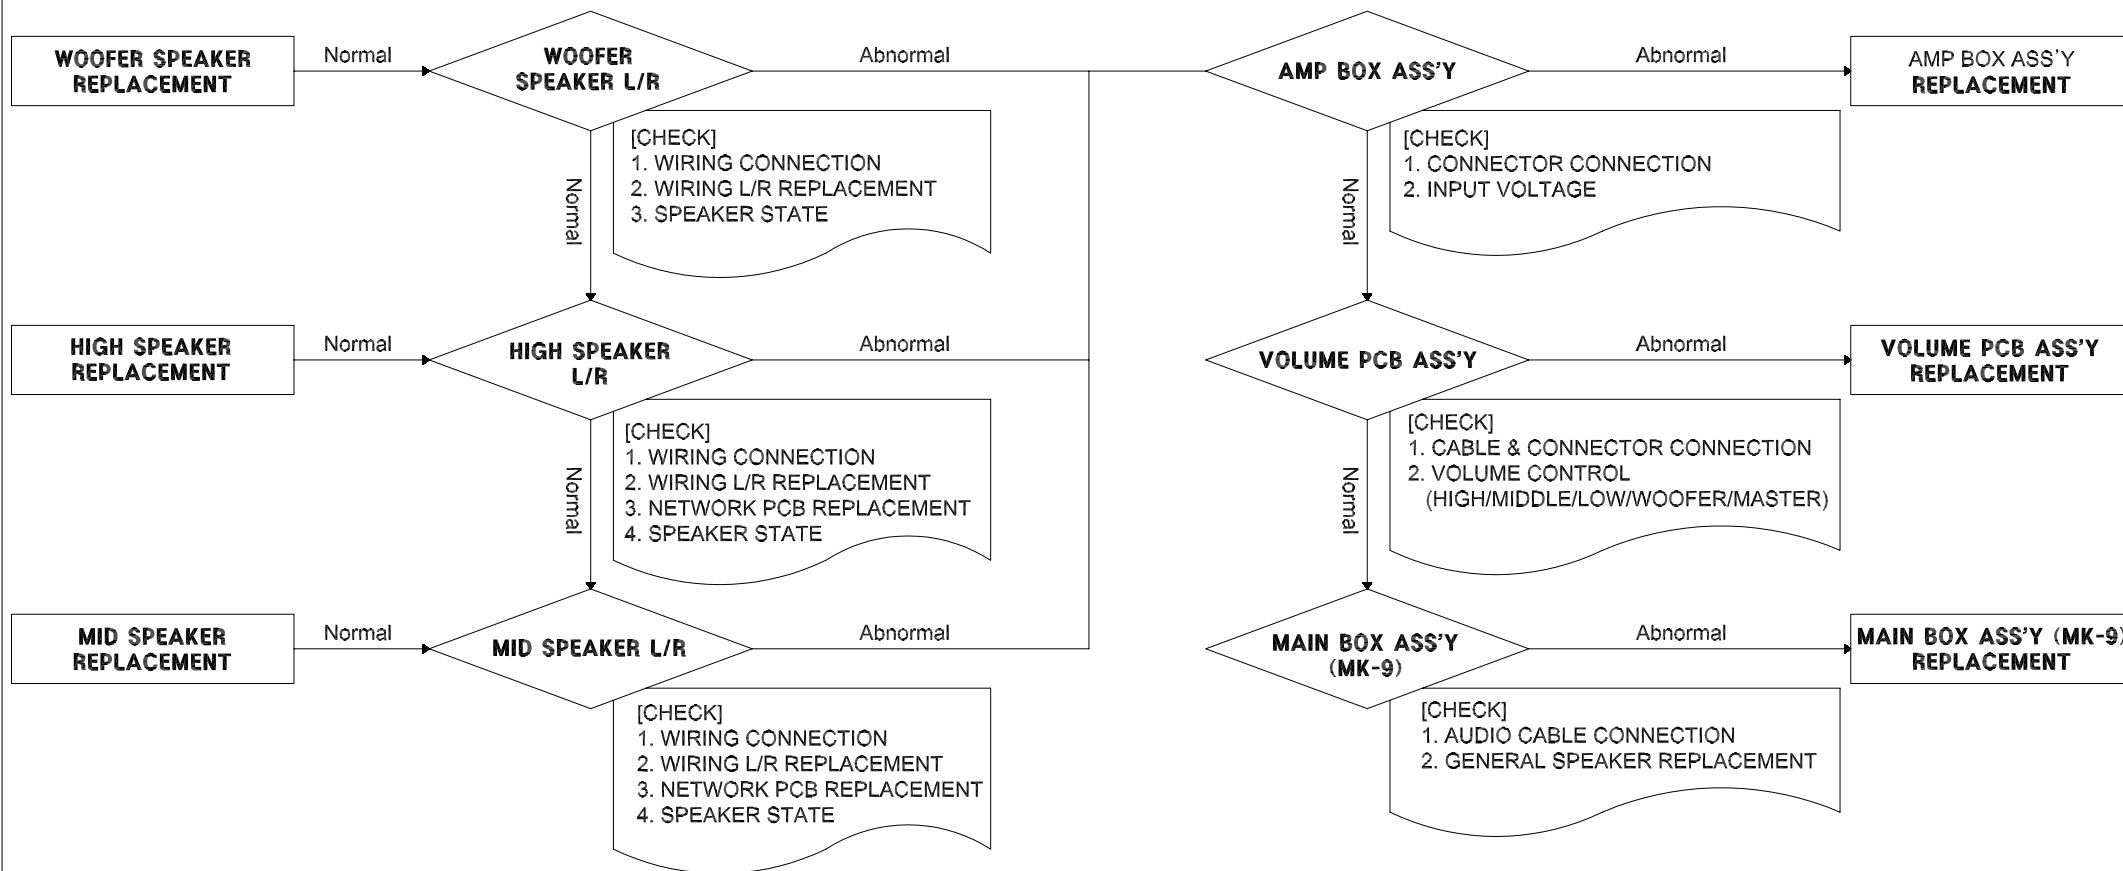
WOOFER SPEAKER REPLACEMENT

Normal

WOOFER SPEAKER L/R

Abnormal

[CHECK]
1. WIRING CONNECTION
2. WIRING L/R REPLACEMENT
3. SPEAKER STATE

Normal

HIGH SPEAKER REPLACEMENT

Normal

HIGH SPEAKER L/R

Abnormal

[CHECK]
1. WIRING CONNECTION
2. WIRING L/R REPLACEMENT
3. NETWORK PCB REPLACEMENT
4. SPEAKER STATE

Normal

MID SPEAKER REPLACEMENT

Normal

MID SPEAKER L/R

Abnormal

[CHECK]
1. WIRING CONNECTION
2. WIRING L/R REPLACEMENT
3. NETWORK PCB REPLACEMENT
4. SPEAKER STATE

AMP BOX ASS'Y

Abnormal

AMP BOX ASS'Y REPLACEMENT

[CHECK]
1. CONNECTOR CONNECTION
2. INPUT VOLTAGE

Normal

VOLUME PCB ASS'Y

Abnormal

VOLUME PCB ASS'Y REPLACEMENT

[CHECK]
1. CABLE & CONNECTOR CONNECTION
2. VOLUME CONTROL (HIGH/MIDDLE/LOW/WOOFER/MASTER)

Normal

MAIN BOX ASS'Y (MK-9)

Abnormal

MAIN BOX ASS'Y (MK-9) REPLACEMENT

[CHECK]
1. AUDIO CABLE CONNECTION
2. GENERAL SPEAKER REPLACEMENT